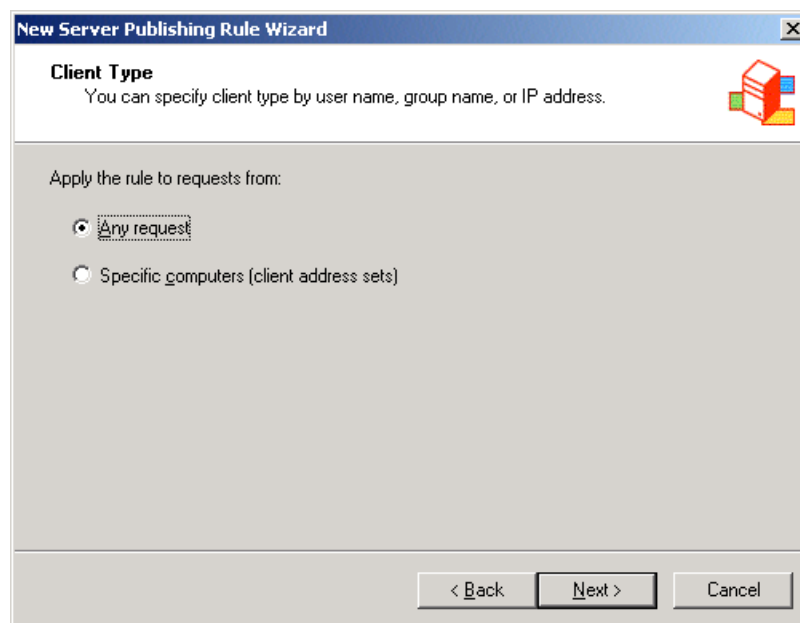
New Server Publishing Rule Wizard

Client Type
You can specify client type by user name, group name, or IP address.

Apply the rule to requests from:

Any request

Specific computers (client address sets)

< Back
Next >
Cancel